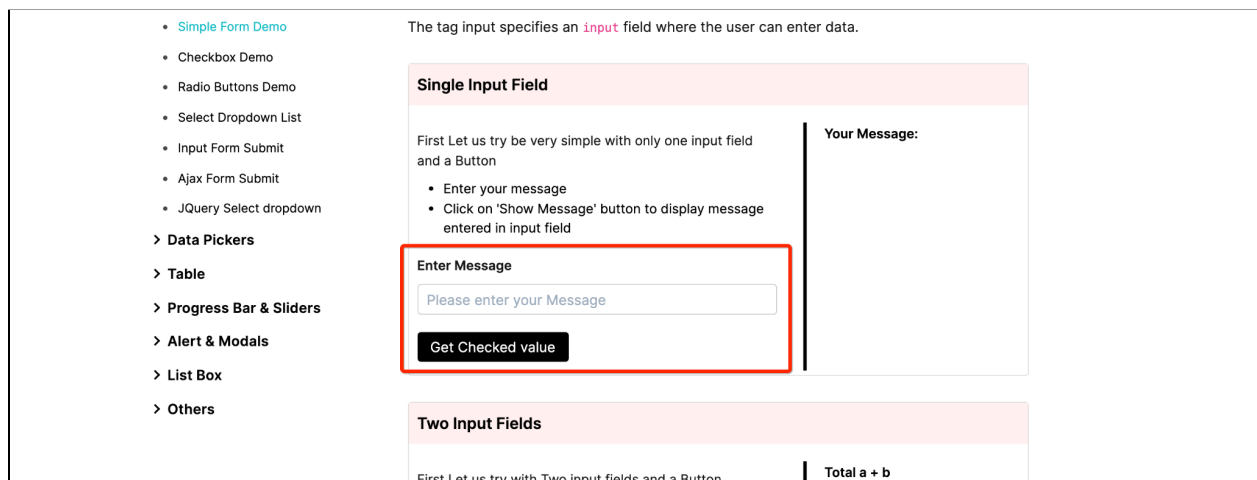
- Simple Form Demo
- Checkbox Demo
- Radio Buttons Demo
- Select Dropdown List
- Input Form Submit
- Ajax Form Submit
- JQuery Select dropdown

> Data Pickers
> Table
> Progress Bar & Sliders
> Alert & Modals
> List Box
> Others

The tag input specifies an input field where the user can enter data.

Single Input Field

First Let us try be very simple with only one input field and a Button

- Enter your message
- Click on 'Show Message' button to display message entered in input field

Enter Message

Please enter your Message

Get Checked value

Your Message:

Two Input Fields

First Let us try with Two input fields and a Button

Total a + b